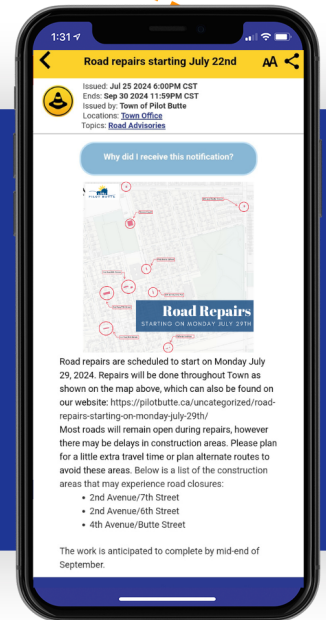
1:31

Road repairs starting July 22nd

AA

Issued: Jul 25 2024 6:00PM CST
Ends: Sep 30 2024 11:59PM CST
Issued by: Town of Pilot Butte
Locations: Town Office
Topics: Road Advisories

Why did I receive this notification?

PILOT BUTTE

Road Repairs
STARTING ON MONDAY JULY 29TH

Road repairs are scheduled to start on Monday July 29, 2024. Repairs will be done throughout Town as shown on the map above, which can also be found on our website: https://pilotbutte.ca/uncategorized/road-repairs-starting-on-monday-july-29th/
Most roads will remain open during repairs, however there may be delays in construction areas. Please plan for a little extra travel time or plan alternate routes to avoid these areas. Below is a list of the construction areas that may experience road closures:
• 2nd Avenue/7th Street
• 2nd Avenue/6th Street
• 4th Avenue/Butte Street

The work is anticipated to complete by mid-end of September.